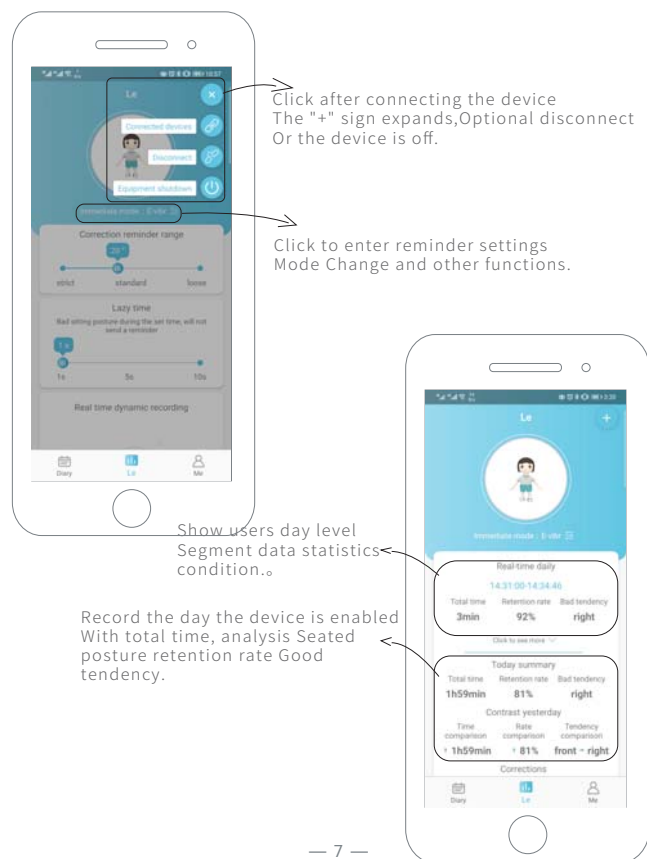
Le

Connected devices

Disconnect

Equipment shutdown

Immediate mode | 0 vibr

Correction reminder range

20°

strict standard loose

Lazy time

Bad sitting posture during the set time, will not send a reminder

1s

1s 5s 10s

Real time dynamic recording

Diary Le Me

Click after connecting the device
The "+" sign expands,Optional disconnect
Or the device is off.

Click to enter reminder settings
Mode Change and other functions.

Le

Immediate mode | 0 vibr

Real-time daily

14:31:00-14:34:46

| Total time | Retention rate | Bad tendency |
|---|---|---|
| 3min | 92% | right |

Click to see more

Today summary

| Total time | Retention rate | Bad tendency |
|---|---|---|
| 1h59min | 81% | right |

Contrast yesterday

| Time comparison | Rate comparison | Tendency comparison |
|---|---|---|
| 1h59min | 81% | front - right |

Corrections

Diary Le Me

Show users day level
Segment data statistics
condition。

Record the day the device is enabled
With total time, analysis Seated
posture retention rate Good
tendency.

— 7 —